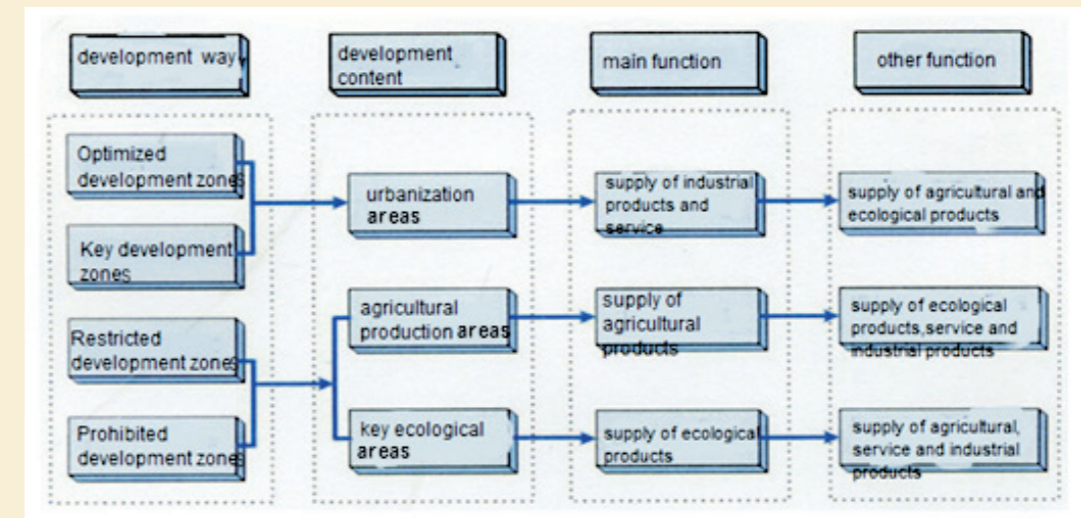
development way

development content

main function

other function

Optimized development zones

Key development zones

Restricted development zones

Prohibited development zones

urbanization areas

agricultural production areas

key ecological areas

supply of industrial products and service

supply of agricultural products

supply of ecological products

supply of agricultural and ecological products

supply of ecological products,service and industrial products

supply of agricultural, service and industrial products